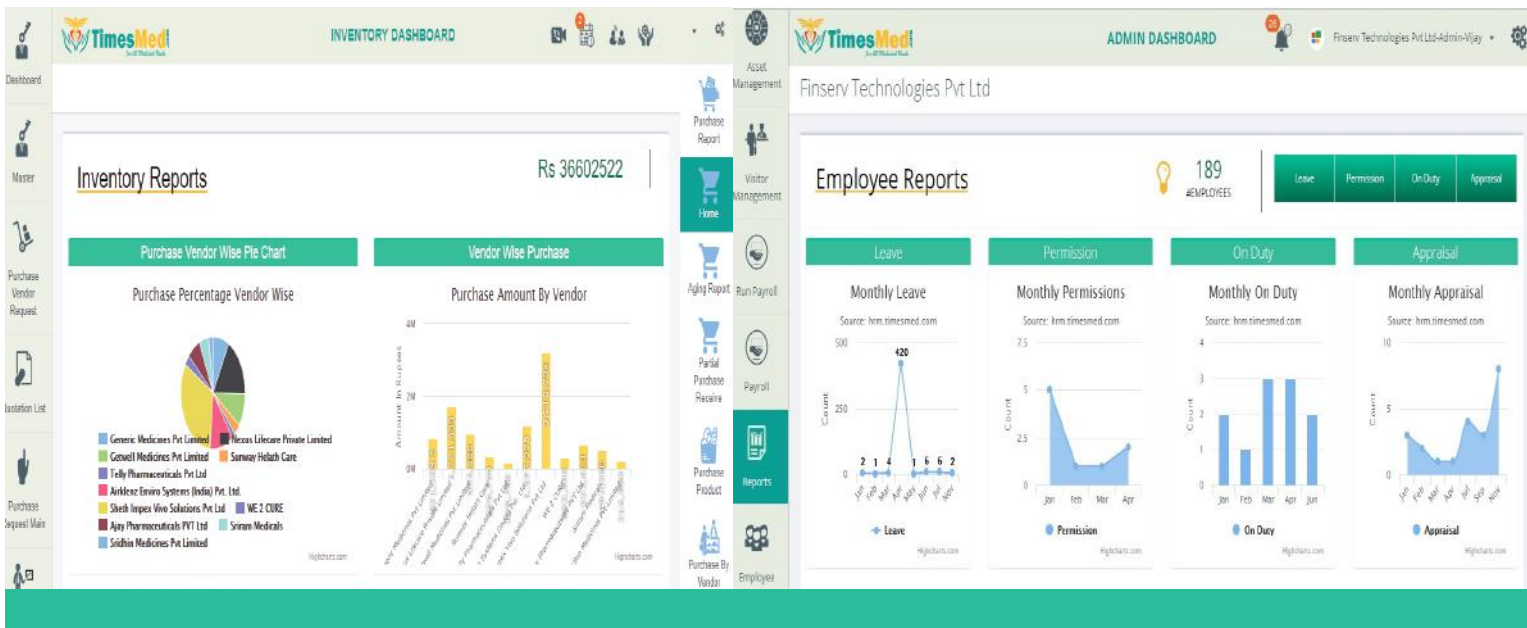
Dashboard

Master

Purchase Vendor Request

Quotation List

Purchase Request Main

TimesMed

INVENTORY DASHBOARD

Purchase Report

Home

Aging Report

Partial Purchase Receive

Purchase Product

Purchase By Vendor

Inventory Reports

Rs 36602522

Purchase Vendor Wise Pie Chart

Purchase Percentage Vendor Wise

Generic Medicines Pvt Limited
Nexus Lifecare Private Limited
Getwell Medicines Pvt Limited
Sunway Helath Care
Telly Pharmaceuticals Pvt Ltd
Airklenz Enviro Systems (India) Pvt. Ltd.
Sheth Impex Vivo Solutions Pvt Ltd
WE 2 CURE
Ajay Pharmaceuticals PVT Ltd
Sriram Medicals
Sridhin Medicines Pvt Limited

Highcharts.com

Vendor Wise Purchase

Purchase Amount By Vendor

4M
2M
0M
Amount In Rupees

Highcharts.com

Asset Management

Visitor Management

Run Payroll

Payroll

Reports

Employee

TimesMed

ADMIN DASHBOARD

Finserv Technologies Pvt Ltd-Admin-Vijay

Finserv Technologies Pvt Ltd

Employee Reports

189
#EMPLOYEES

Leave | Permission | On Duty | Appraisal

Leave

Monthly Leave

Source: hrm.timesmed.com

500
250
0
Count
420
2 1 4 1 6 6 2
Jan Feb Mar Apr May Jun Jul Nov

Leave

Highcharts.com

Permission

Monthly Permissions

Source: hrm.timesmed.com

7.5
5
2.5
0
Count
Jan Feb Mar Apr

Permission

Highcharts.com

On Duty

Monthly On Duty

Source: hrm.timesmed.com

4
3
2
1
0
Count
Jan Feb Mar Apr Jun

On Duty

Highcharts.com

Appraisal

Monthly Appraisal

Source: hrm.timesmed.com

10
5
0
Count
Jan Feb Mar Apr Jul Sep Nov

Appraisal

Highcharts.com